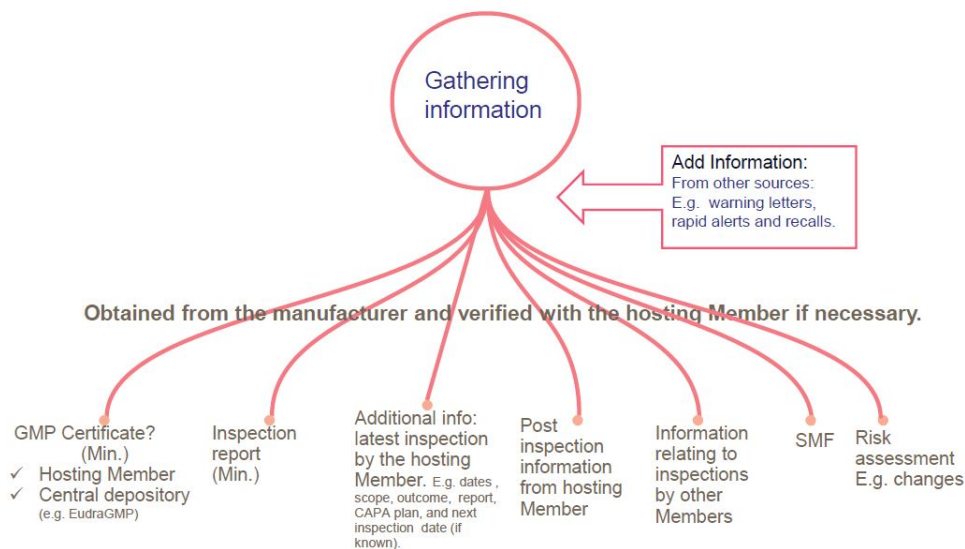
Gathering information

Add Information:
From other sources:
E.g. warning letters, rapid alerts and recalls.

Obtained from the manufacturer and verified with the hosting Member if necessary.

GMP Certificate? (Min.)
✓ Hosting Member
✓ Central depository (e.g. EudraGMP)

Inspection report (Min.)

Additional info: latest inspection by the hosting Member. E.g. dates , scope, outcome, report, CAPA plan, and next inspection date (if known).

Post inspection information from hosting Member

Information relating to inspections by other Members

SMF

Risk assessment E.g. changes